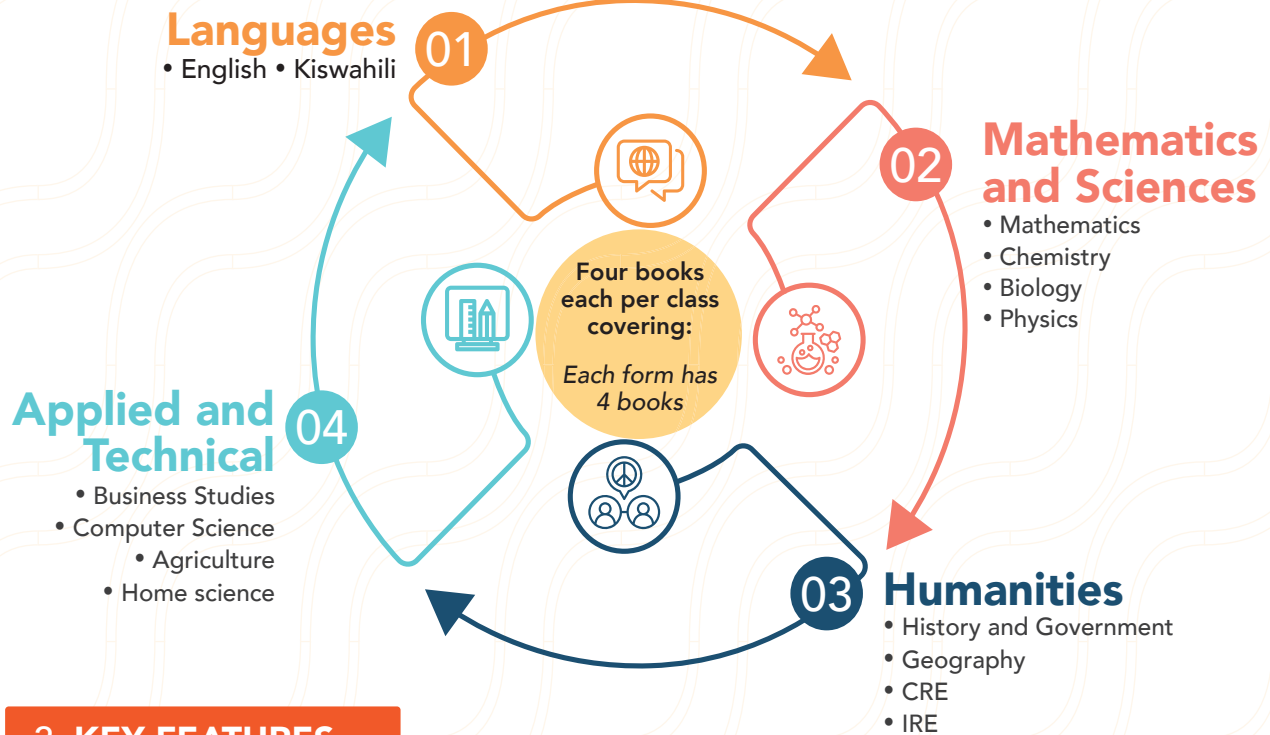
Languages
01
• English • Kiswahili

02
Mathematics and Sciences
• Mathematics
• Chemistry
• Biology
• Physics

Four books each per class covering:
Each form has 4 books

Applied and Technical
04
• Business Studies
• Computer Science
• Agriculture
• Home science

03
Humanities
• History and Government
• Geography
• CRE
• IRE

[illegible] KEY FEATURES